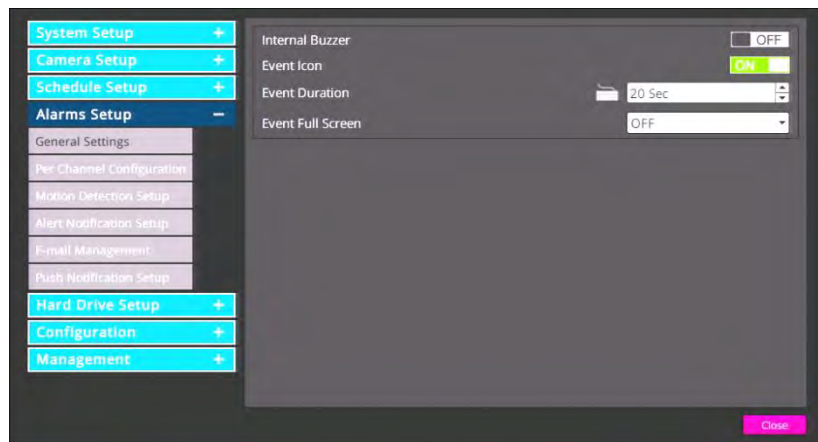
System Setup +
Camera Setup +
Schedule Setup +
Alarms Setup −
General Settings
Per Channel Configuration
Motion Detection Setup
Alert Notification Setup
E-mail Management
Push Notification Setup
Hard Drive Setup +
Configuration +
Management +

Internal Buzzer OFF
Event Icon ON
Event Duration 20 Sec
Event Full Screen OFF

Close